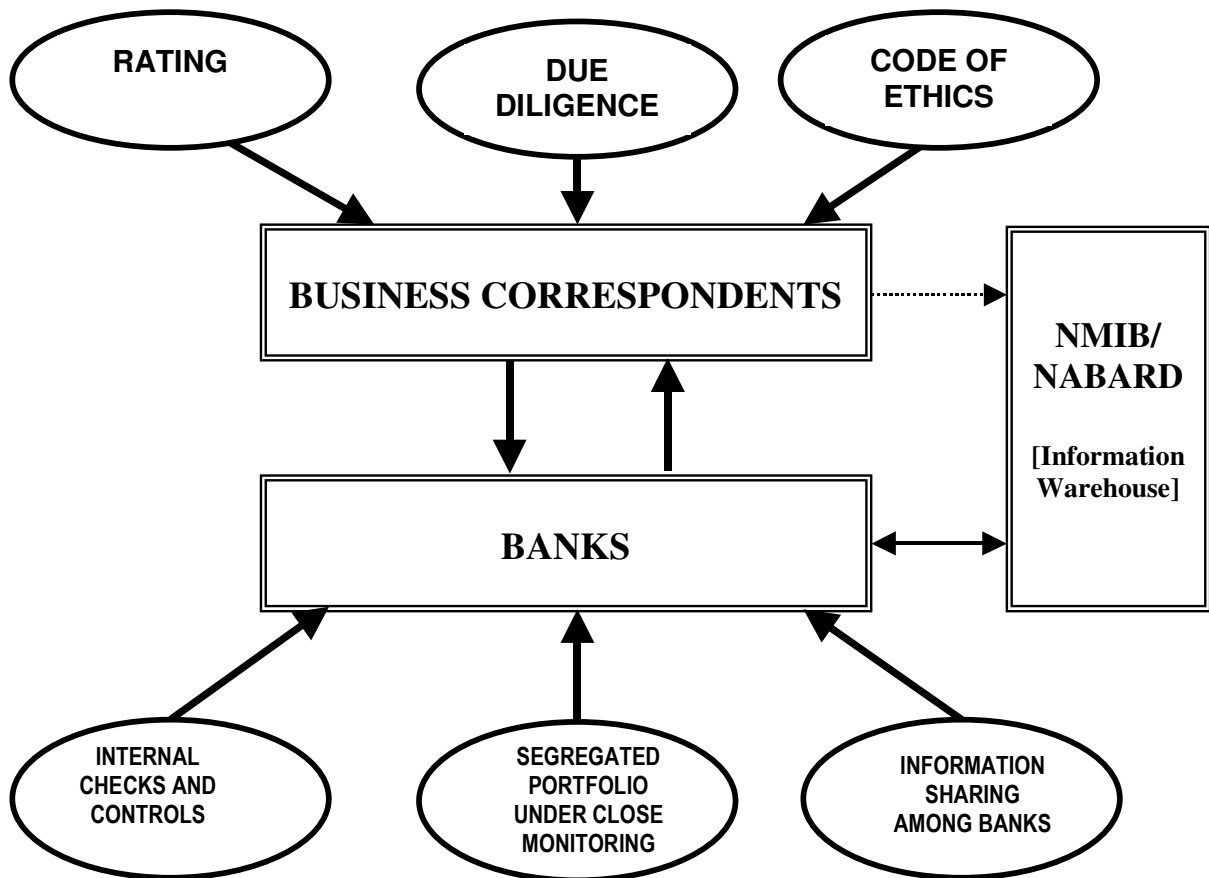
RATING

DUE DILIGENCE

CODE OF ETHICS

BUSINESS CORRESPONDENTS

NMIB/ NABARD

[Information Warehouse]

BANKS

INTERNAL CHECKS AND CONTROLS

SEGREGATED PORTFOLIO UNDER CLOSE MONITORING

INFORMATION SHARING AMONG BANKS